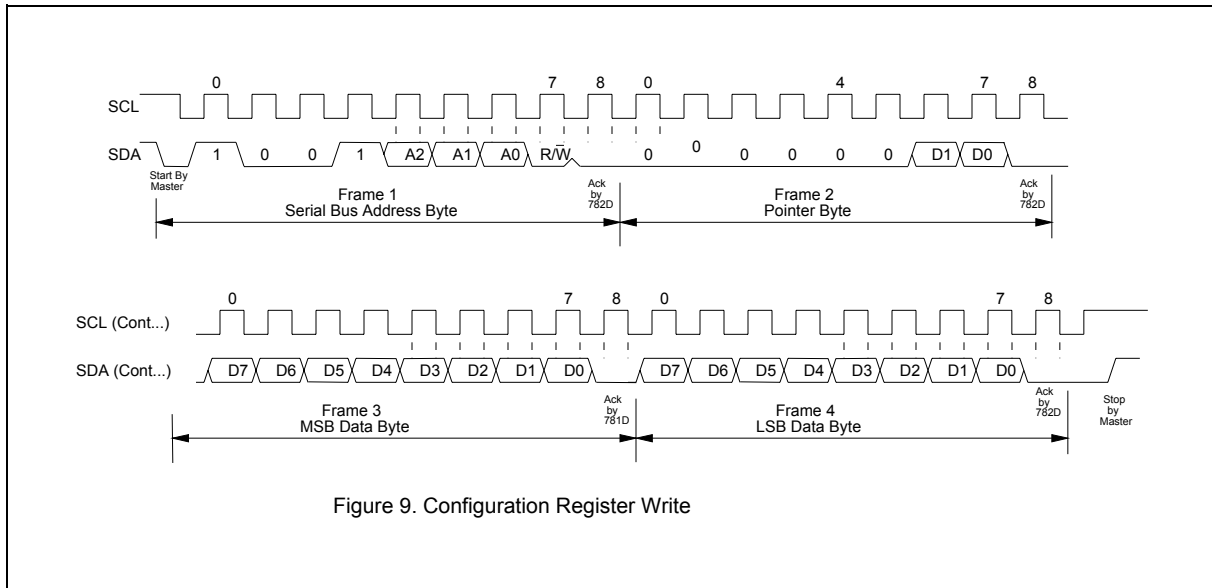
0 7 8 0 4 7 8

SCL

SDA 1 0 0 1 A2 A1 A0 R/$\overline{W}$ 0 0 0 0 0 0 D1 D0

Start By Master

Frame 1
Serial Bus Address Byte

Ack by 782D

Frame 2
Pointer Byte

Ack by 782D

0 7 8 0 7 8

SCL (Cont...)

SDA (Cont...) D7 D6 D5 D4 D3 D2 D1 D0 D7 D6 D5 D4 D3 D2 D1 D0

Frame 3
MSB Data Byte

Ack by 781D

Frame 4
LSB Data Byte

Ack by 782D

Stop by Master

Figure 9. Configuration Register Write